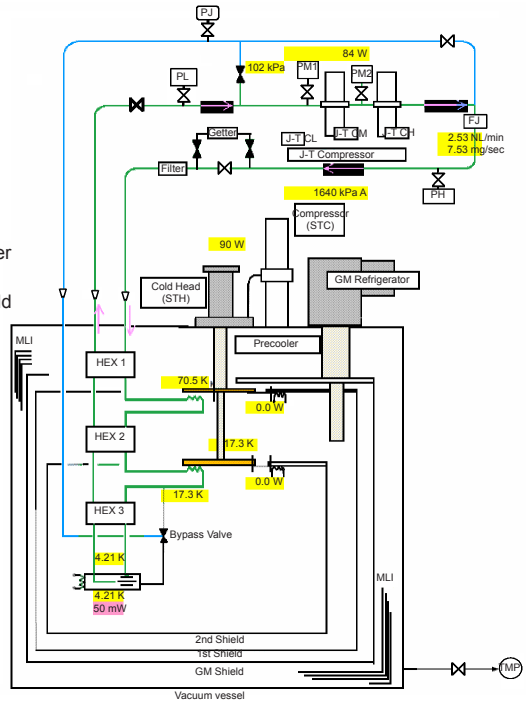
PJ
84 W
102 kPa
PL
PM1
PM2
J-T CL
J-T CM
J-T CH
FJ
2.53 NL/min
7.53 mg/sec
Getter
J-T Compressor
Filter
PH
1640 kPa A
Compressor (STC)
90 W
er
d
Cold Head (STH)
GM Refrigerator
MLI
Precooler
HEX 1
70.5 K
0.0 W
HEX 2
17.3 K
0.0 W
17.3 K
HEX 3
Bypass Valve
4.21 K
4.21 K
50 mW
MLI
2nd Shield
1st Shield
GM Shield
Vacuum vessel
TMP